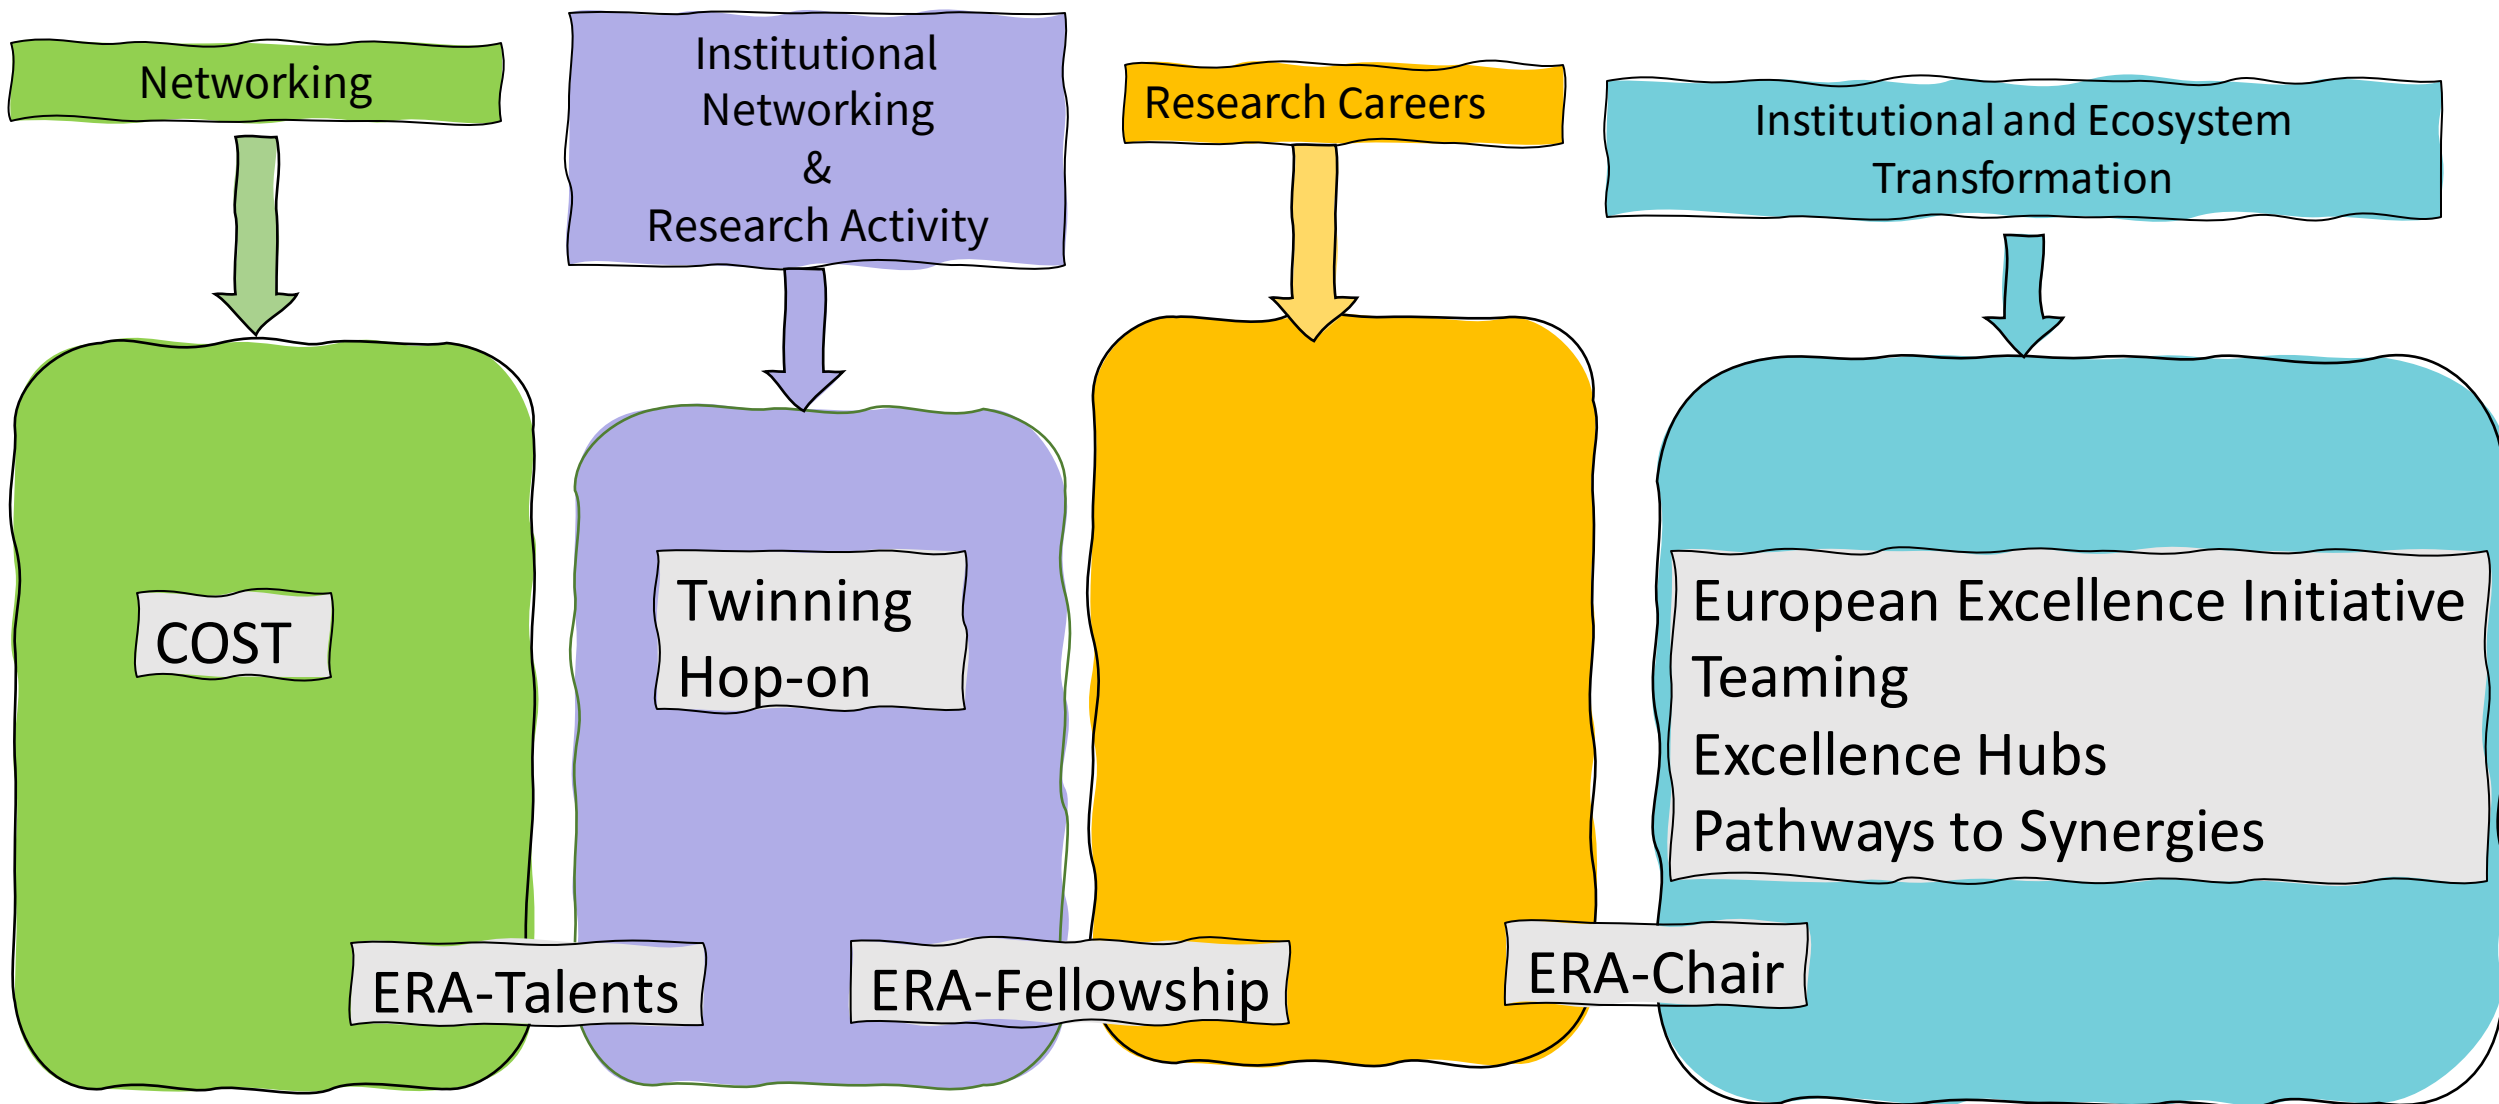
Networking

Institutional Networking & Research Activity

Research Careers

Institutional and Ecosystem Transformation

COST

Twinning
Hop-on

European Excellence Initiative
Teaming
Excellence Hubs
Pathways to Synergies

ERA-Talents

ERA-Fellowship

ERA-Chair